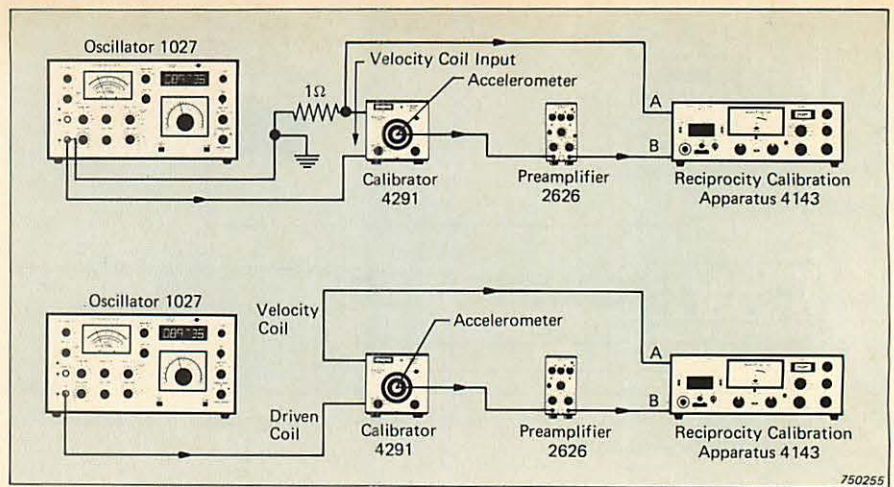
Oscillator 1027

Velocity Coil Input

$1\Omega$

Accelerometer

A

B

Calibrator 4291

Preamplifier 2626

Reciprocity Calibration Apparatus 4143

Oscillator 1027

Velocity Coil

Accelerometer

A

B

Driven Coil

Calibrator 4291

Preamplifier 2626

Reciprocity Calibration Apparatus 4143

750255